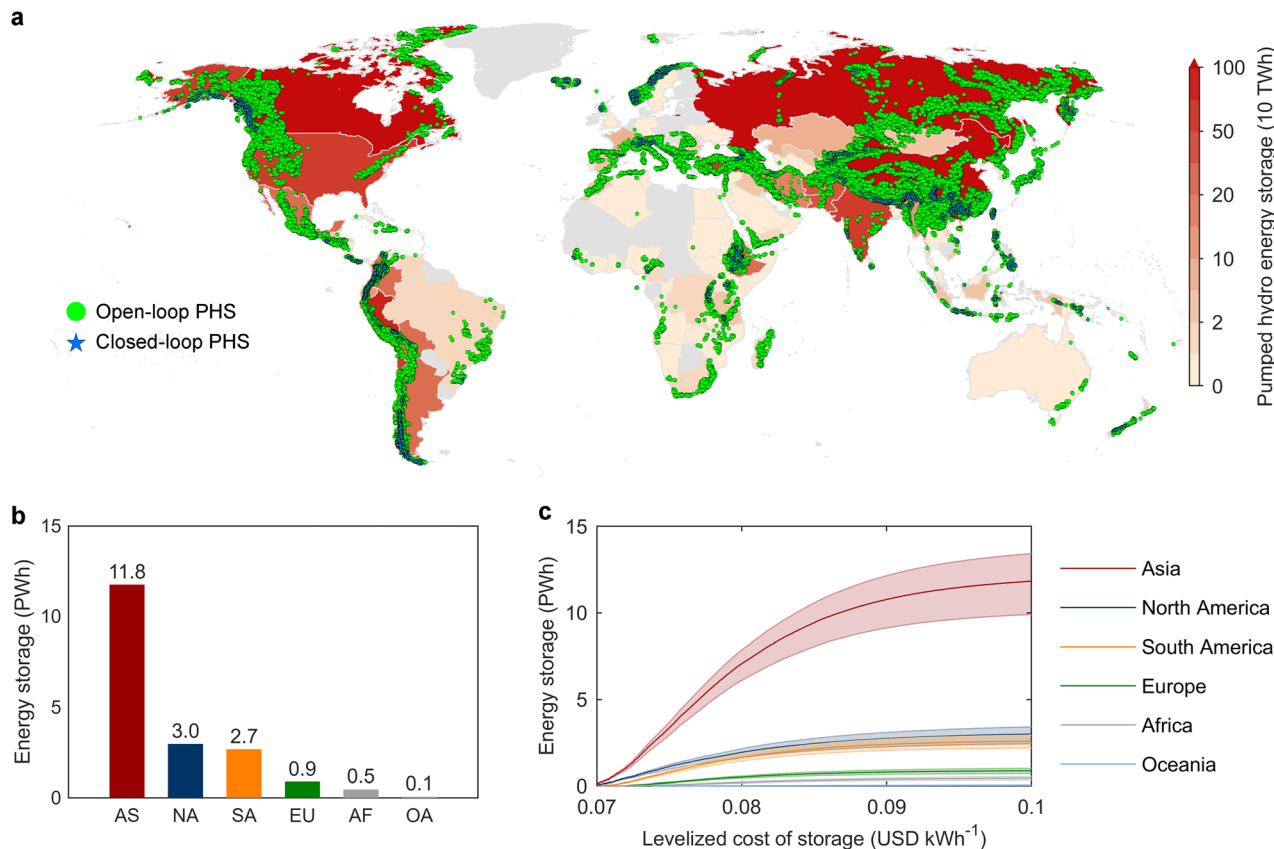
a

Open-loop PHS
Closed-loop PHS

100
50
20
10
2
0
Pumped hydro energy storage (10 TWh)

b

Energy storage (PWh)
15
10
5
0

11.8
3.0
2.7
0.9
0.5
0.1

AS NA SA EU AF OA

c

Energy storage (PWh)
15
10
5
0

0.07 0.08 0.09 0.1
Levelized cost of storage (USD kWh$^{-1}$)

Asia
North America
South America
Europe
Africa
Oceania